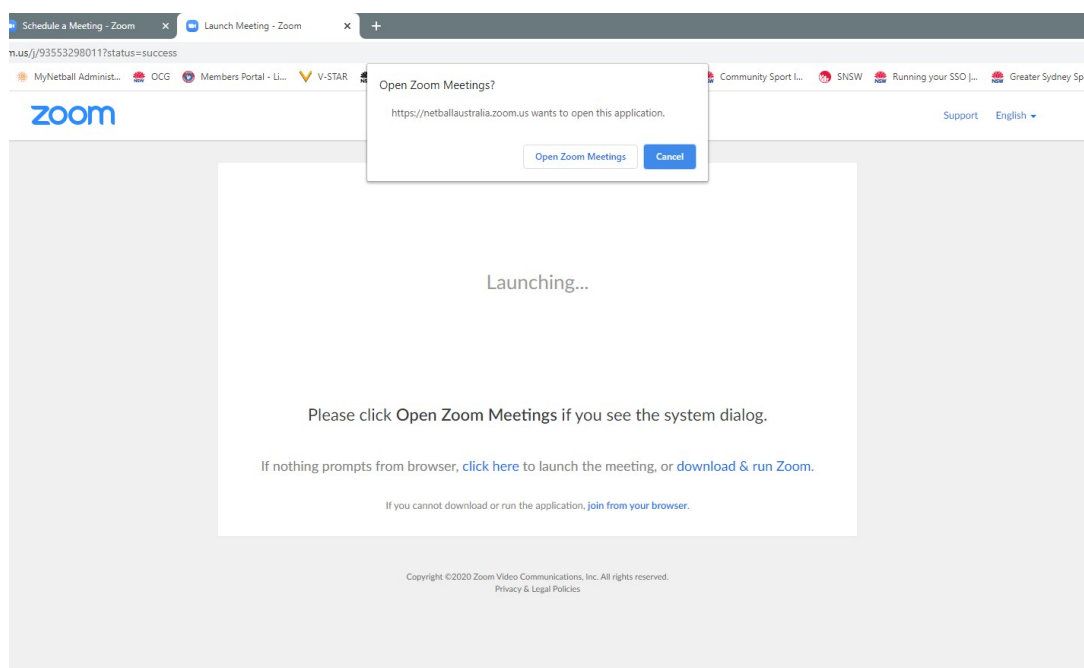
Schedule a Meeting - Zoom ×
Launch Meeting - Zoom ×
+

n.us/j/93553298011?status=success

MyNetball Administ... OCG Members Portal - Li... V-STAR Community Sport I... SNSW Running your SSO |... Greater Sydney Sp

zoom

Support English

Open Zoom Meetings?

https://netballaustralia.zoom.us wants to open this application.

Open Zoom Meetings Cancel

Launching...

Please click Open Zoom Meetings if you see the system dialog.

If nothing prompts from browser, click here to launch the meeting, or download & run Zoom.

If you cannot download or run the application, join from your browser.

Copyright ©2020 Zoom Video Communications, Inc. All rights reserved.
Privacy & Legal Policies